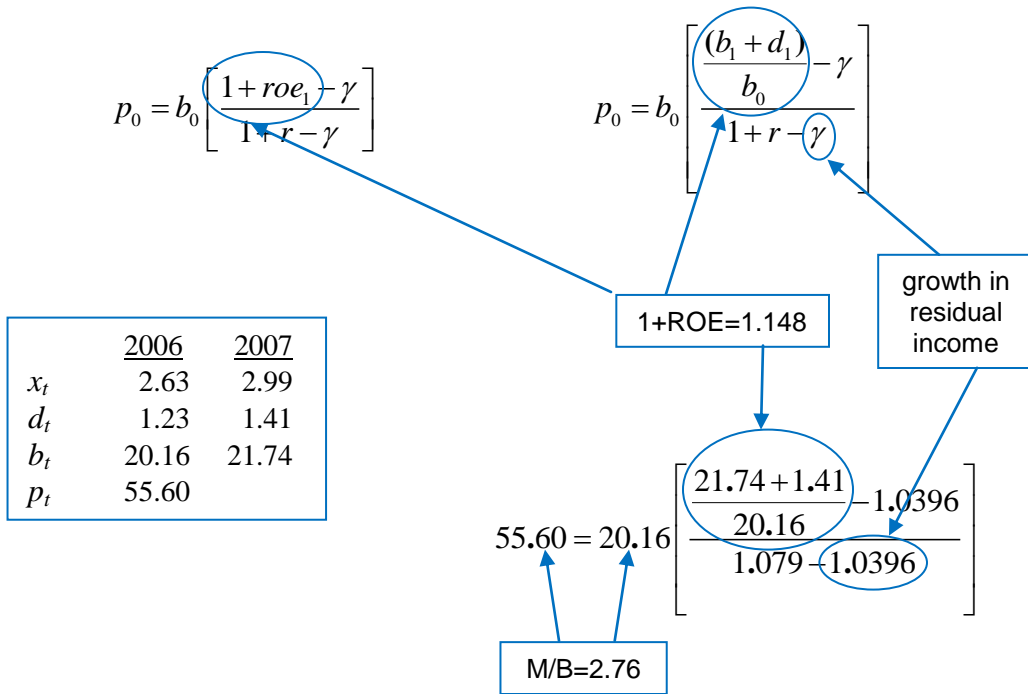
$p_0 = b_0 \left[ \frac{1 + roe_1 - \gamma}{1 + r - \gamma} \right]$

$p_0 = b_0 \left[ \frac{\frac{(b_1 + d_1)}{b_0} - \gamma}{1 + r - \gamma} \right]$

growth in residual income

1+ROE=1.148

| | 2006 | 2007 |
|---|---|---|
| $x_t$ | 2.63 | 2.99 |
| $d_t$ | 1.23 | 1.41 |
| $b_t$ | 20.16 | 21.74 |
| $p_t$ | 55.60 | |

$55.60 = 20.16 \left[ \frac{\frac{21.74 + 1.41}{20.16} - 1.0396}{1.079 - 1.0396} \right]$

M/B=2.76